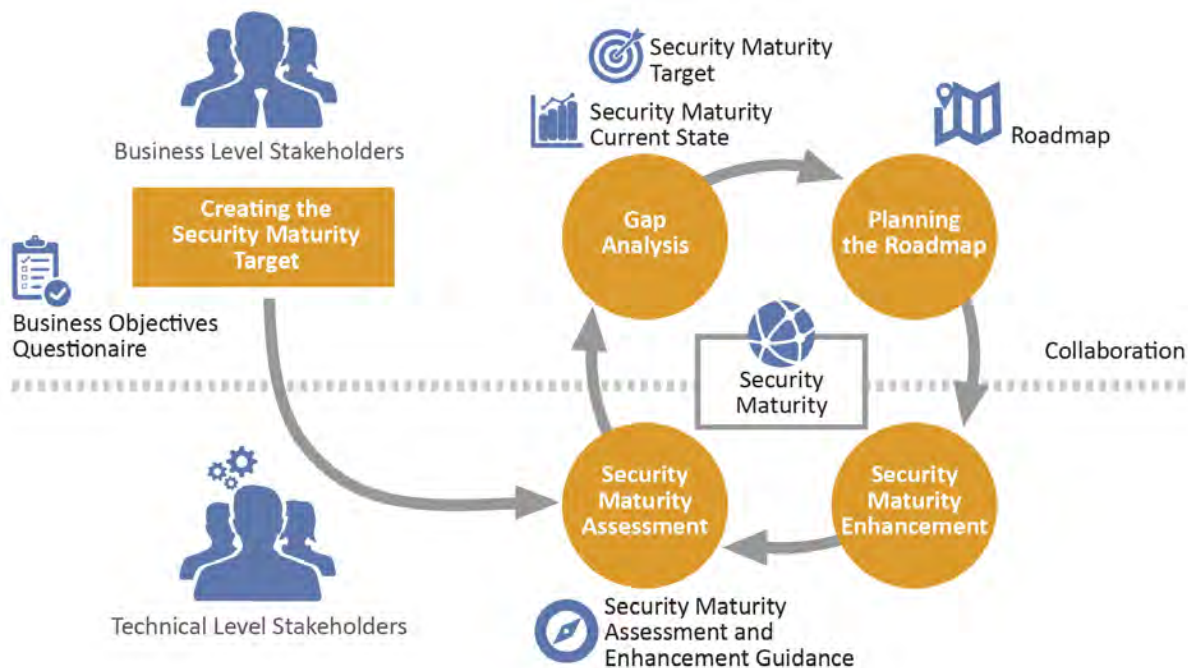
Business Level Stakeholders

Creating the Security Maturity Target

Business Objectives Questionaire

Security Maturity Target

Security Maturity Current State

Roadmap

Gap Analysis

Planning the Roadmap

Security Maturity

Collaboration

Security Maturity Assessment

Security Maturity Enhancement

Technical Level Stakeholders

Security Maturity Assessment and Enhancement Guidance